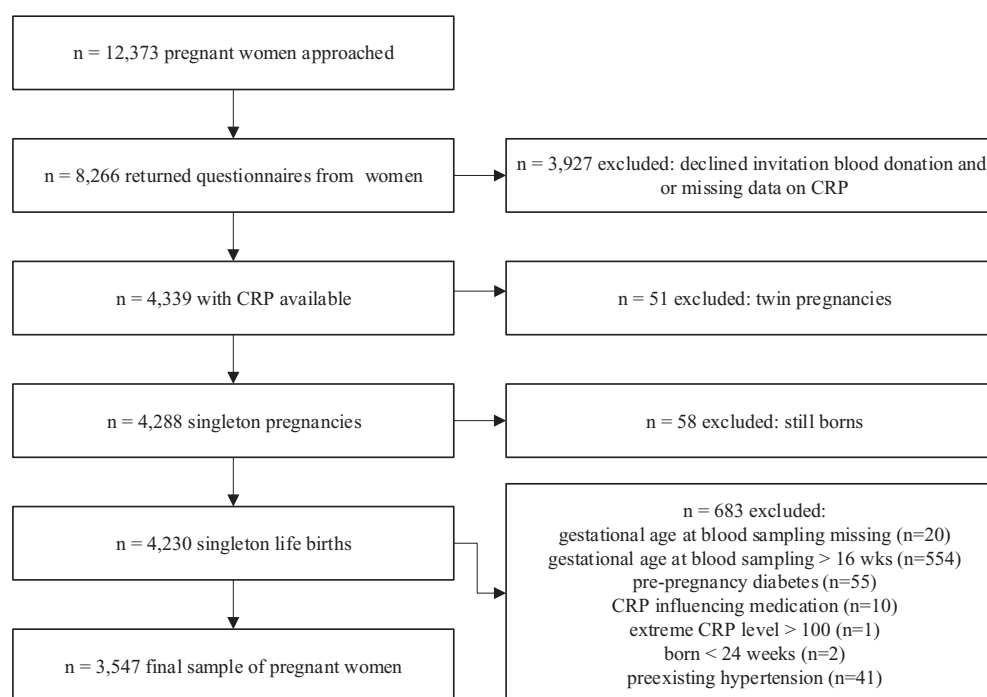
n = 12,373 pregnant women approached

n = 8,266 returned questionnaires from women

n = 3,927 excluded: declined invitation blood donation and or missing data on CRP

n = 4,339 with CRP available

n = 51 excluded: twin pregnancies

n = 4,288 singleton pregnancies

n = 58 excluded: still borns

n = 4,230 singleton life births

n = 683 excluded:
gestational age at blood sampling missing (n=20)
gestational age at blood sampling > 16 wks (n=554)
pre-pregnancy diabetes (n=55)
CRP influencing medication (n=10)
extreme CRP level > 100 (n=1)
born < 24 weeks (n=2)
preexisting hypertension (n=41)

n = 3,547 final sample of pregnant women